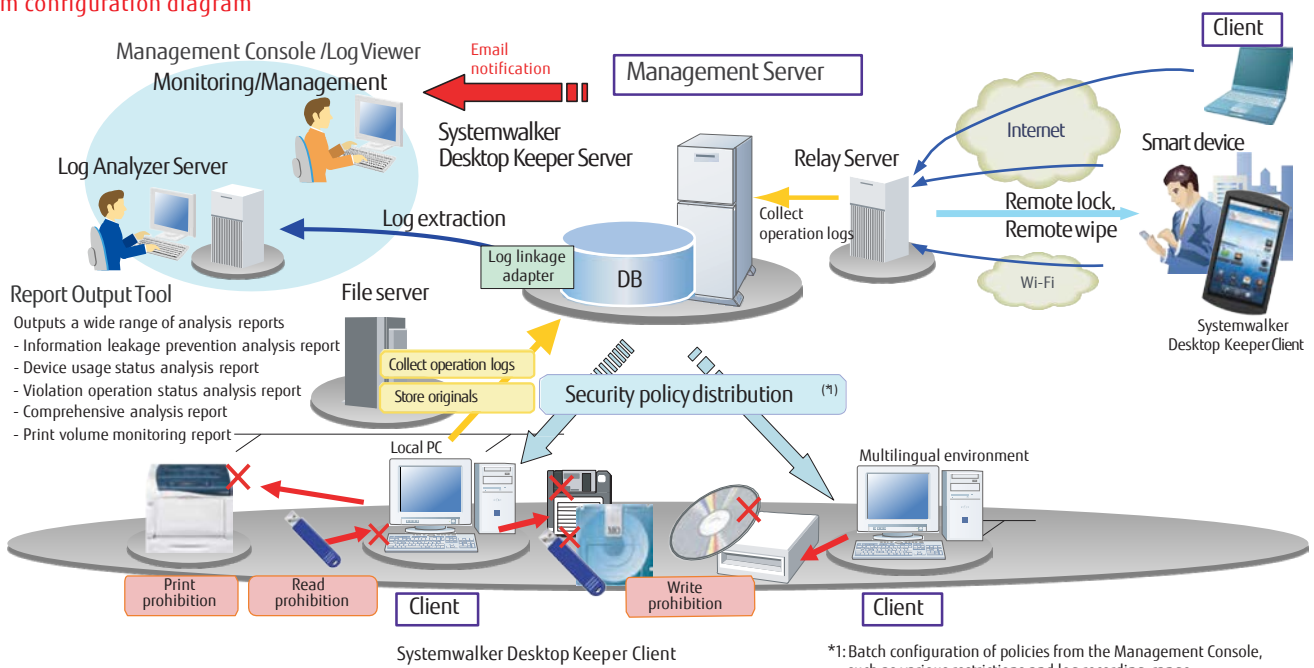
m configuration diagram

Management Console /Log Viewer
Monitoring/Management

Email notification

Management Server

Client

Log Analyzer Server

Systemwalker Desktop Keeper Server

Internet

Relay Server

Smart device

Log extraction

Collect operation logs

Remote lock, Remote wipe

Log linkage adapter

DB

Wi-Fi

Report Output Tool

File server

Outputs a wide range of analysis reports
- Information leakage prevention analysis report
- Device usage status analysis report
- Violation operation status analysis report
- Comprehensive analysis report
- Print volume monitoring report

Collect operation logs

Store originals

Security policy distribution (*1)

Systemwalker Desktop Keeper Client

Local PC

Multilingual environment

MO

Print prohibition

Read prohibition

Write prohibition

Client

Client

Systemwalker Desktop Keeper Client

*1: Batch configuration of policies from the Management Console, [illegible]